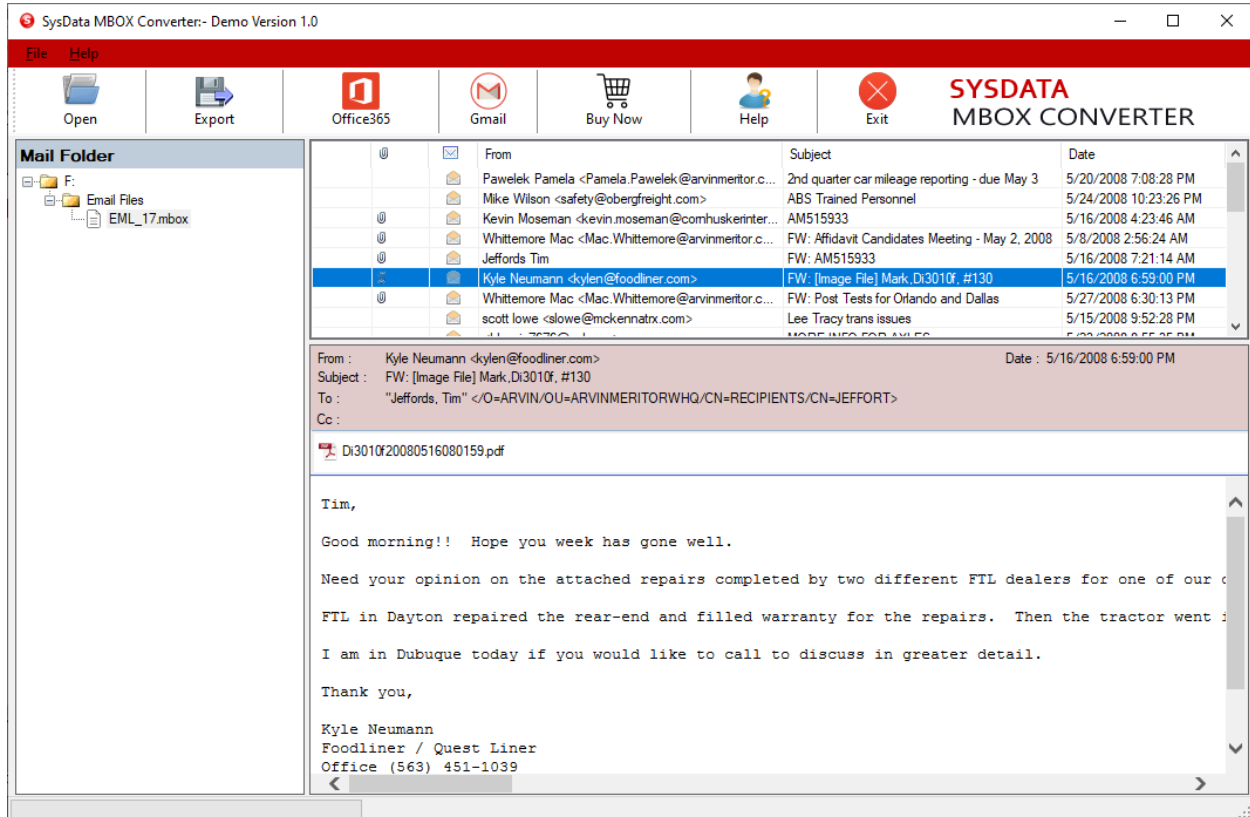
SysData MBOX Converter:- Demo Version 1.0

File Help

Open Export Office365 Gmail Buy Now Help Exit

SYSDATA
MBOX CONVERTER

Mail Folder

F:
Email Files
EML_17.mbox

| | | From | Subject | Date |
|---|---|---|---|---|
| | | Pawelek Pamela <Pamela.Pawelek@arvinmeritor.c... | 2nd quarter car mileage reporting - due May 3 | 5/20/2008 7:08:28 PM |
| | | Mike Wilson <safety@obergfreight.com> | ABS Trained Personnel | 5/24/2008 10:23:26 PM |
| | | Kevin Moseman <kevin.moseman@comhuskerinter... | AM515933 | 5/16/2008 4:23:46 AM |
| | | Whittemore Mac <Mac.Whittemore@arvinmeritor.c... | FW: Affidavit Candidates Meeting - May 2, 2008 | 5/8/2008 2:56:24 AM |
| | | Jeffords Tim | FW: AM515933 | 5/16/2008 7:21:14 AM |
| | | Kyle Neumann <kylen@foodliner.com> | FW: [Image File] Mark,Di3010f, #130 | 5/16/2008 6:59:00 PM |
| | | Whittemore Mac <Mac.Whittemore@arvinmeritor.c... | FW: Post Tests for Orlando and Dallas | 5/27/2008 6:30:13 PM |
| | | scott lowe <slowe@mckennatrx.com> | Lee Tracy trans issues | 5/15/2008 9:52:28 PM |

From : Kyle Neumann <kylen@foodliner.com>
Date : 5/16/2008 6:59:00 PM
Subject : FW: [Image File] Mark,Di3010f, #130
To : "Jeffords, Tim" </O=ARVIN/OU=ARVINMERITORWHQ/CN=RECIPIENTS/CN=JEFFORT>
Cc :

Di3010f20080516080159.pdf

Tim,

Good morning!! Hope you week has gone well.

Need your opinion on the attached repairs completed by two different FTL dealers for one of our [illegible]

FTL in Dayton repaired the rear-end and filled warranty for the repairs. Then the tractor went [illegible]

I am in Dubuque today if you would like to call to discuss in greater detail.

Thank you,

Kyle Neumann
Foodliner / Quest Liner
Office (563) 451-1039